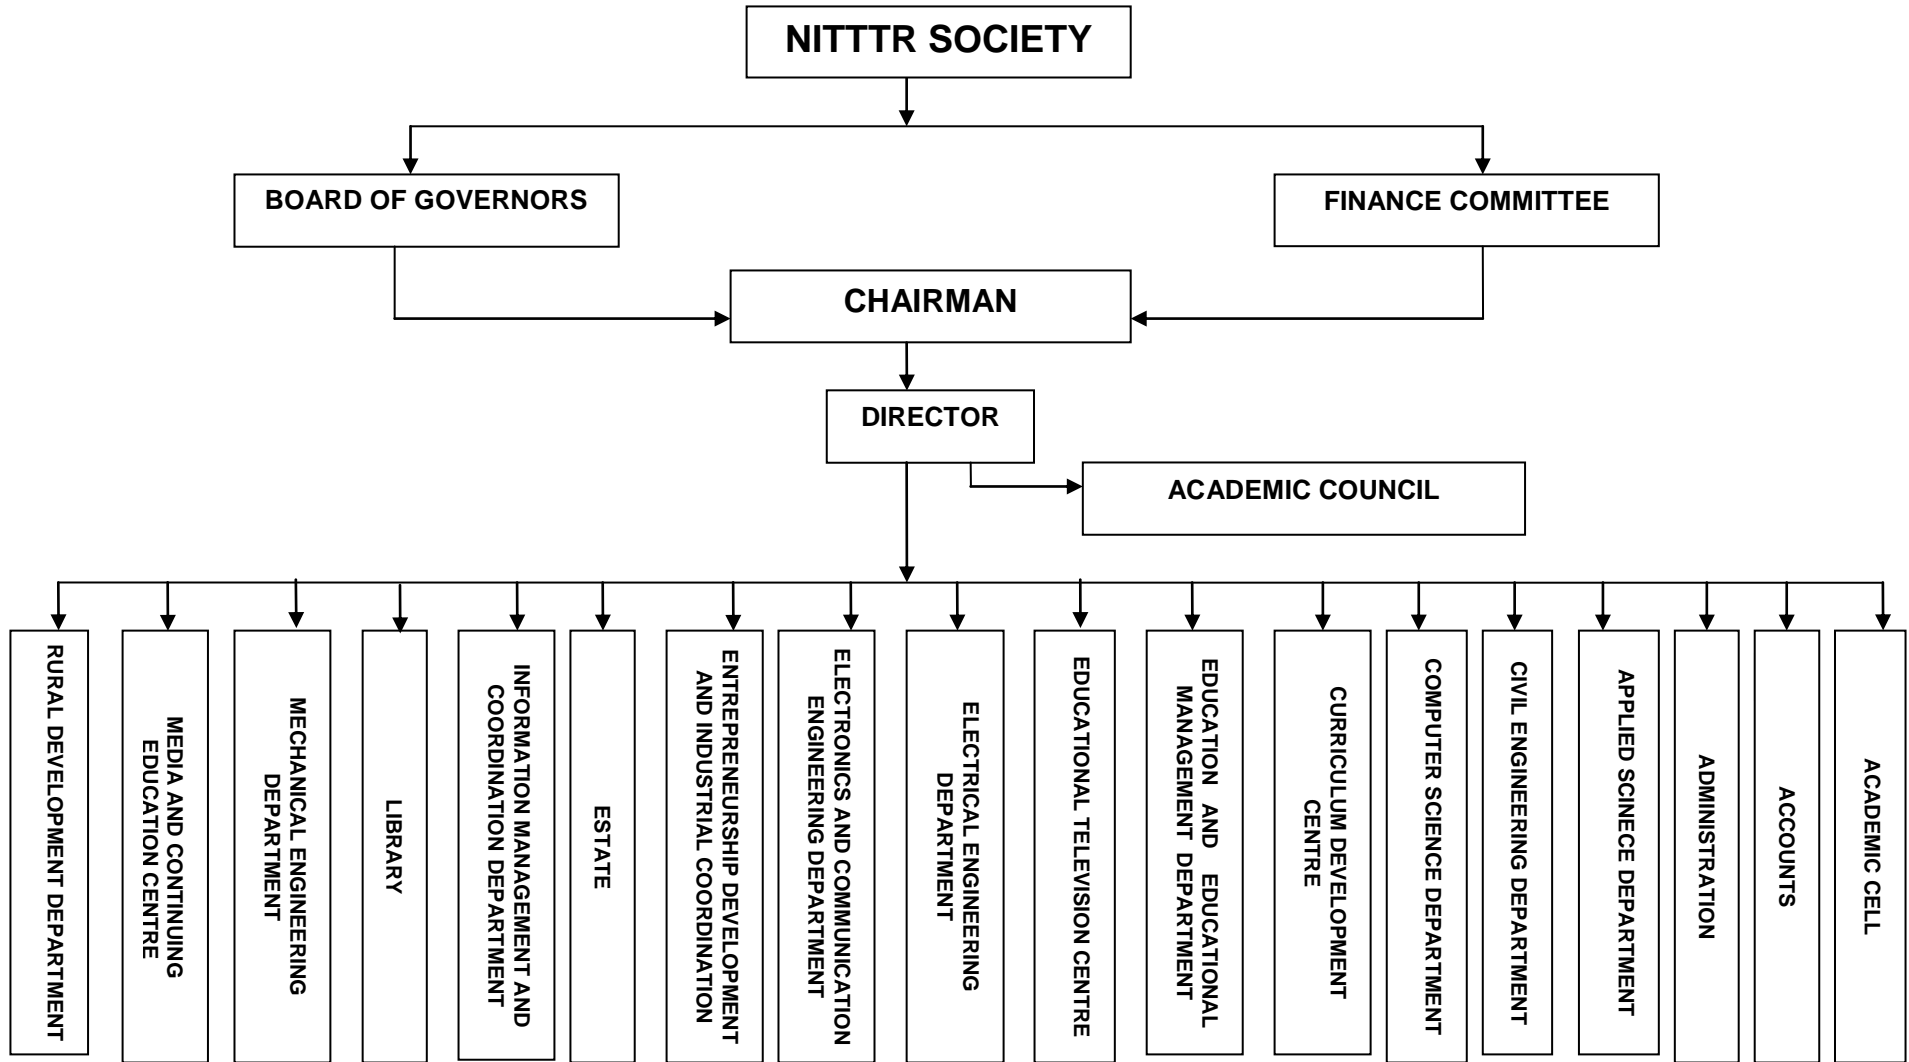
NITTTR SOCIETY

BOARD OF GOVERNORS

FINANCE COMMITTEE

CHAIRMAN

DIRECTOR

ACADEMIC COUNCIL

RURAL DEVELOPMENT DEPARTMENT

MEDIA AND CONTINUING EDUCATION CENTRE

MECHANICAL ENGINEERING DEPARTMENT

LIBRARY

INFORMATION MANAGEMENT AND COORDINATION DEPARTMENT

ESTATE

ENTREPRENEURSHIP DEVELOPMENT AND INDUSTRIAL COORDINATION

ELECTRONICS AND COMMUNICATION ENGINEERING DEPARTMENT

ELECTRICAL ENGINEERING DEPARTMENT

EDUCATIONAL TELEVISION CENTRE

EDUCATION AND EDUCATIONAL MANAGEMENT DEPARTMENT

CURRICULUM DEVELOPMENT CENTRE

COMPUTER SCIENCE DEPARTMENT

CIVIL ENGINEERING DEPARTMENT

APPLIED SCINECE DEPARTMENT

ADMINISTRATION

ACCOUNTS

ACADEMIC CELL